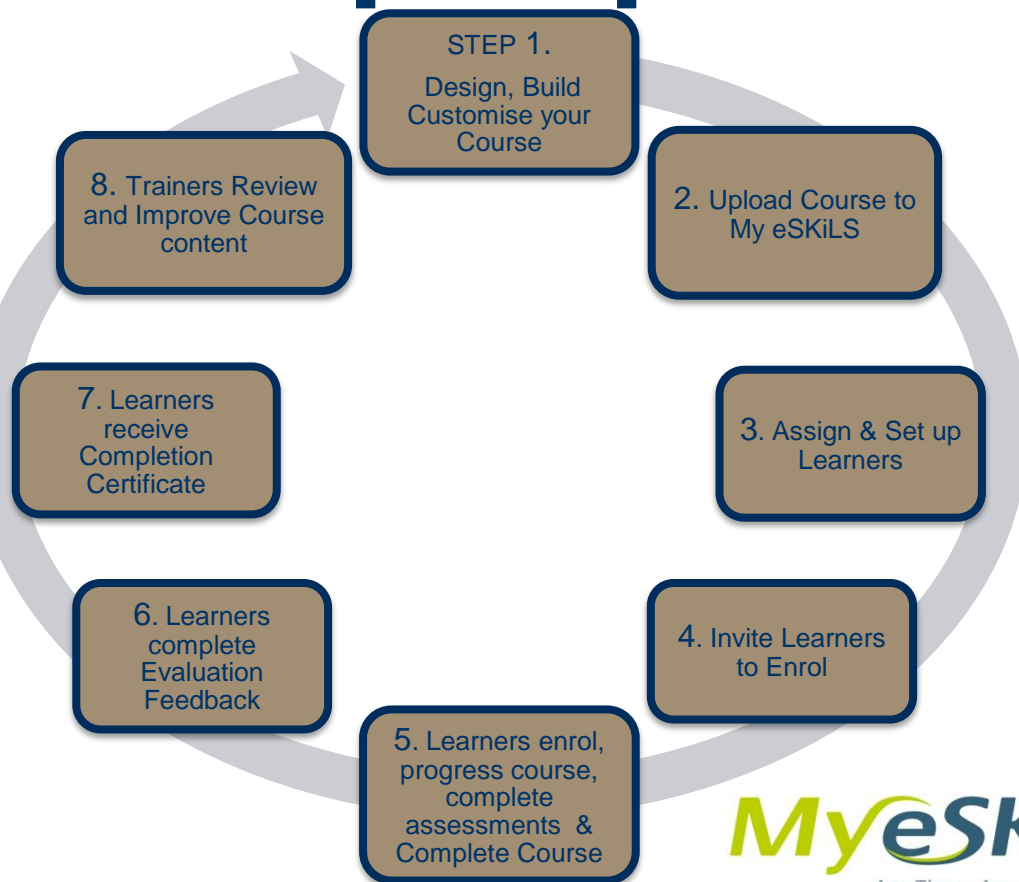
STEP 1.
Design, Build Customise your Course

2. Upload Course to My eSKiLS

3. Assign & Set up Learners

4. Invite Learners to Enrol

5. Learners enrol, progress course, complete assessments & Complete Course

6. Learners complete Evaluation Feedback

7. Learners receive Completion Certificate

8. Trainers Review and Improve Course content

MyeSK